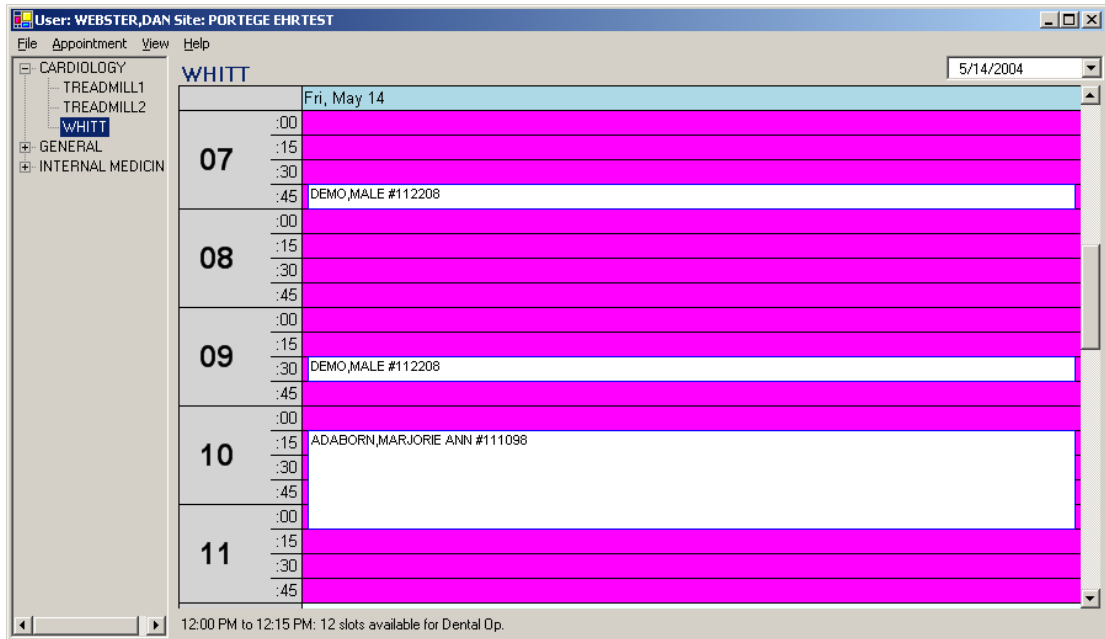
User: WEBSTER,DAN Site: PORTEGE EHRTEST

File Appointment View Help

CARDIOLOGY
TREADMILL1
TREADMILL2
WHITT
GENERAL
INTERNAL MEDICIN

WHITT

5/14/2004

Fri, May 14

07 :00 :15 :30 :45 DEMO,MALE #112208

08 :00 :15 :30 :45

09 :00 :15 :30 DEMO,MALE #112208 :45

10 :00 :15 ADABORN,MARJORIE ANN #111098 :30 :45

11 :00 :15 :30 :45

12:00 PM to 12:15 PM: 12 slots available for Dental Op.